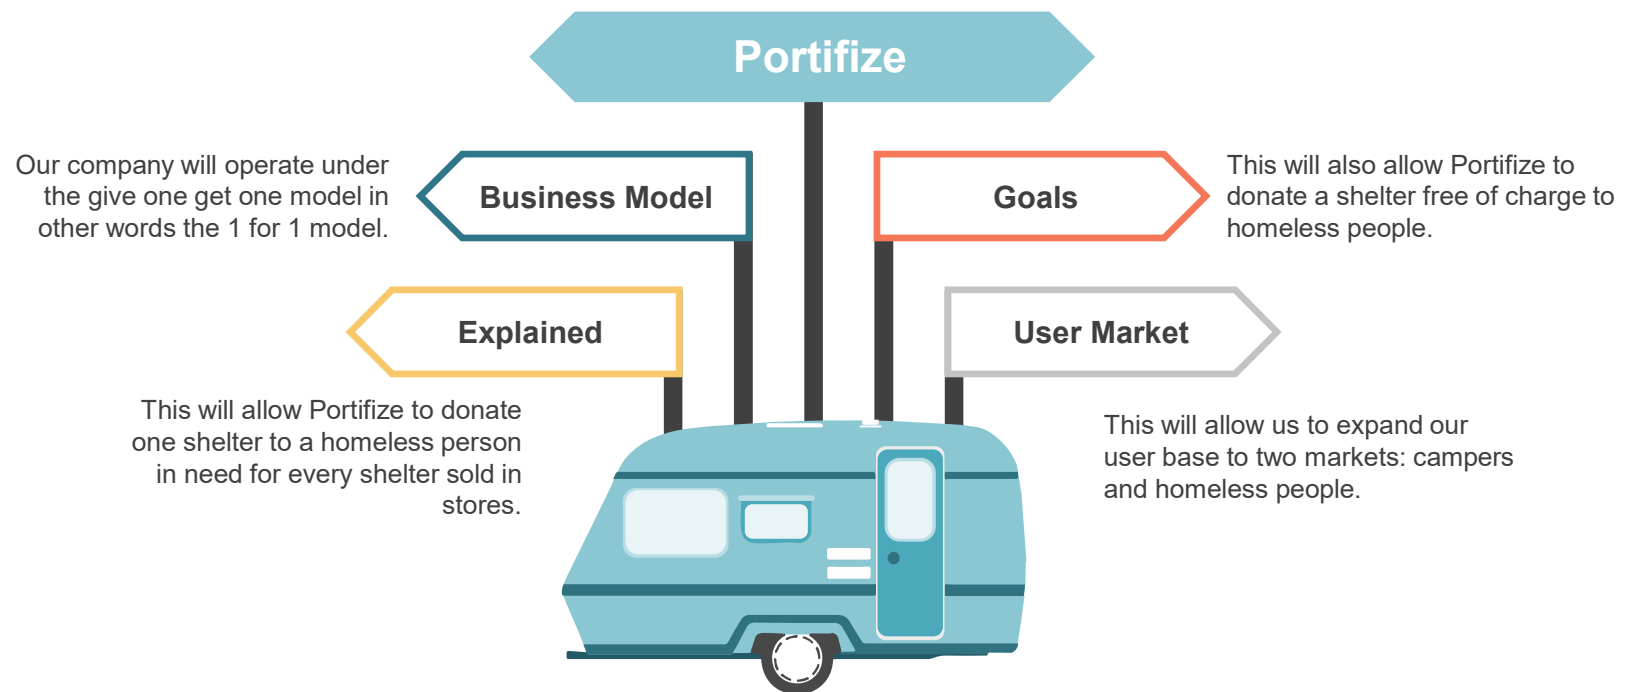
Portifize

Our company will operate under the give one get one model in other words the 1 for 1 model.

Business Model

Goals

This will also allow Portifize to donate a shelter free of charge to homeless people.

Explained

This will allow Portifize to donate one shelter to a homeless person in need for every shelter sold in stores.

User Market

This will allow us to expand our user base to two markets: campers and homeless people.